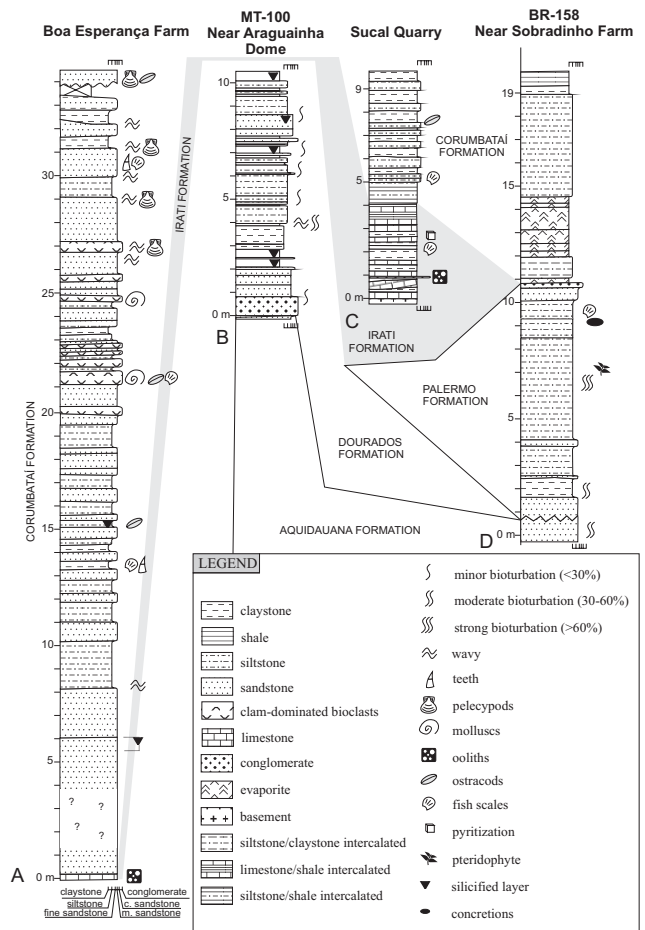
Boa Esperança Farm

MT-100
Near Araguainha
Dome

Sucal Quarry

BR-158
Near Sobradinho Farm

30
25
20
15
10
5
0 m

CORUMBATAÍ FORMATION

A

claystone
siltstone
fine sandstone
conglomerate
c. sandstone
m. sandstone

IRATI FORMATION

10
5
0 m
B

9
5
0 m
C

CORUMBATAÍ
FORMATION

IRATI
FORMATION

19
15
10
5
0 m
D

PALERMO
FORMATION

DOURADOS
FORMATION

AQUIDAUANA FORMATION

LEGEND

claystone
shale
siltstone
sandstone
clam-dominated bioclasts
limestone
conglomerate
evaporite
basement
siltstone/claystone intercalated
limestone/shale intercalated
siltstone/shale intercalated

minor bioturbation (<30%)
moderate bioturbation (30-60%)
strong bioturbation (>60%)
wavy
teeth
pelecypods
molluscs
ooliths
ostracods
fish scales
pyritization
pteridophyte
silicified layer
concretions